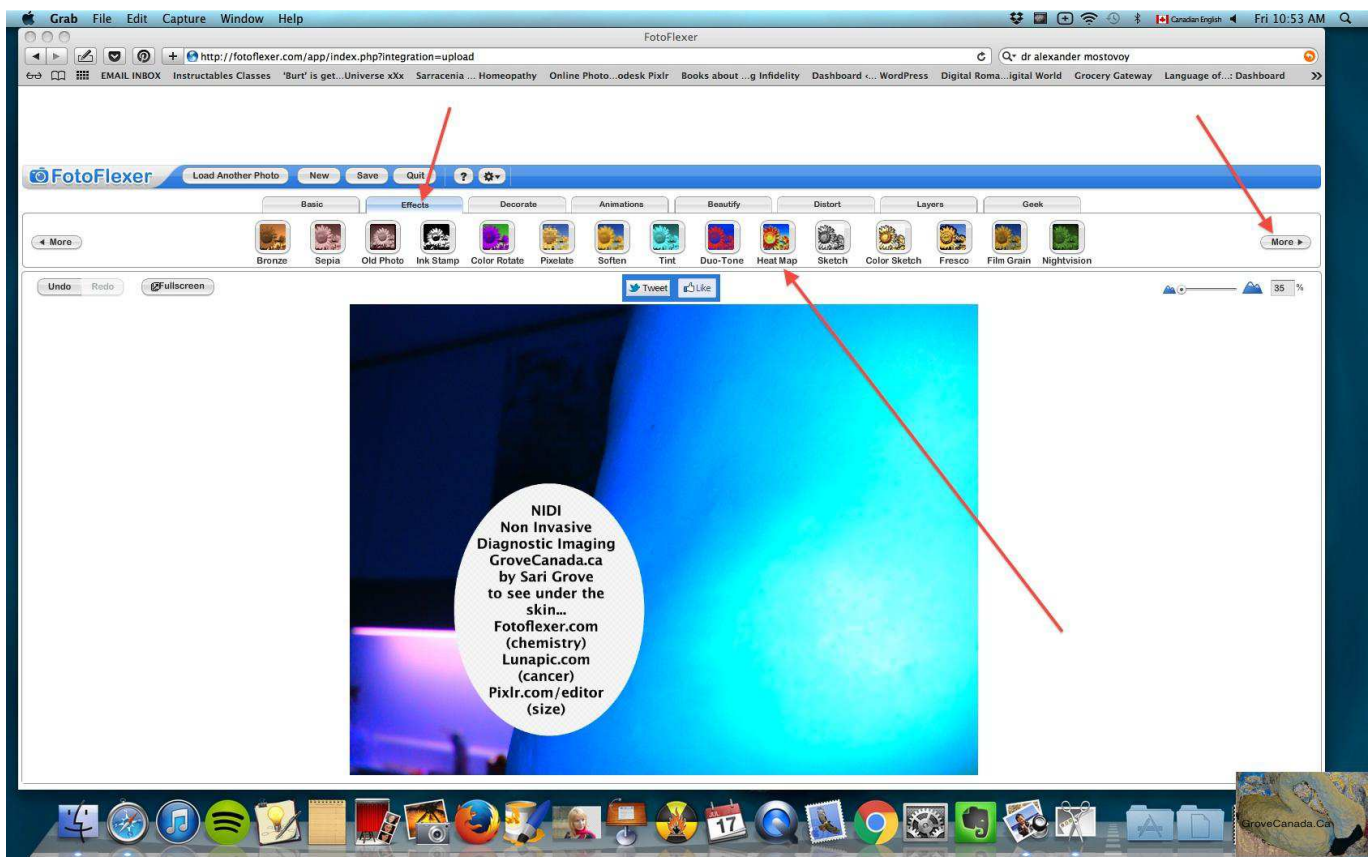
Grab File Edit Capture Window Help

Canadian English Fri 10:53 AM

FotoFlexer

http://fotoflexer.com/app/index.php?integration=upload

dr alexander mostovoy

EMAIL INBOX Instructables Classes 'Burt' is get...Universe xXx Sarracenia ... Homeopathy Online Photo...odesk Pixlr Books about ...g Infidelity Dashboard ‹... WordPress Digital Roma...igital World Grocery Gateway Language of...: Dashboard

FotoFlexer Load Another Photo New Save Quit ?

Basic Effects Decorate Animations Beautify Distort Layers Geek

◄ More Bronze Sepia Old Photo Ink Stamp Color Rotate Pixelate Soften Tint Duo-Tone Heat Map Sketch Color Sketch Fresco Film Grain Nightvision More ►

Undo Redo Fullscreen

Tweet Like

35 %

NIDI
Non Invasive
Diagnostic Imaging
GroveCanada.ca
by Sari Grove
to see under the skin...
Fotoflexer.com
(chemistry)
Lunapic.com
(cancer)
Pixlr.com/editor
(size)

17

GroveCanada.Ca